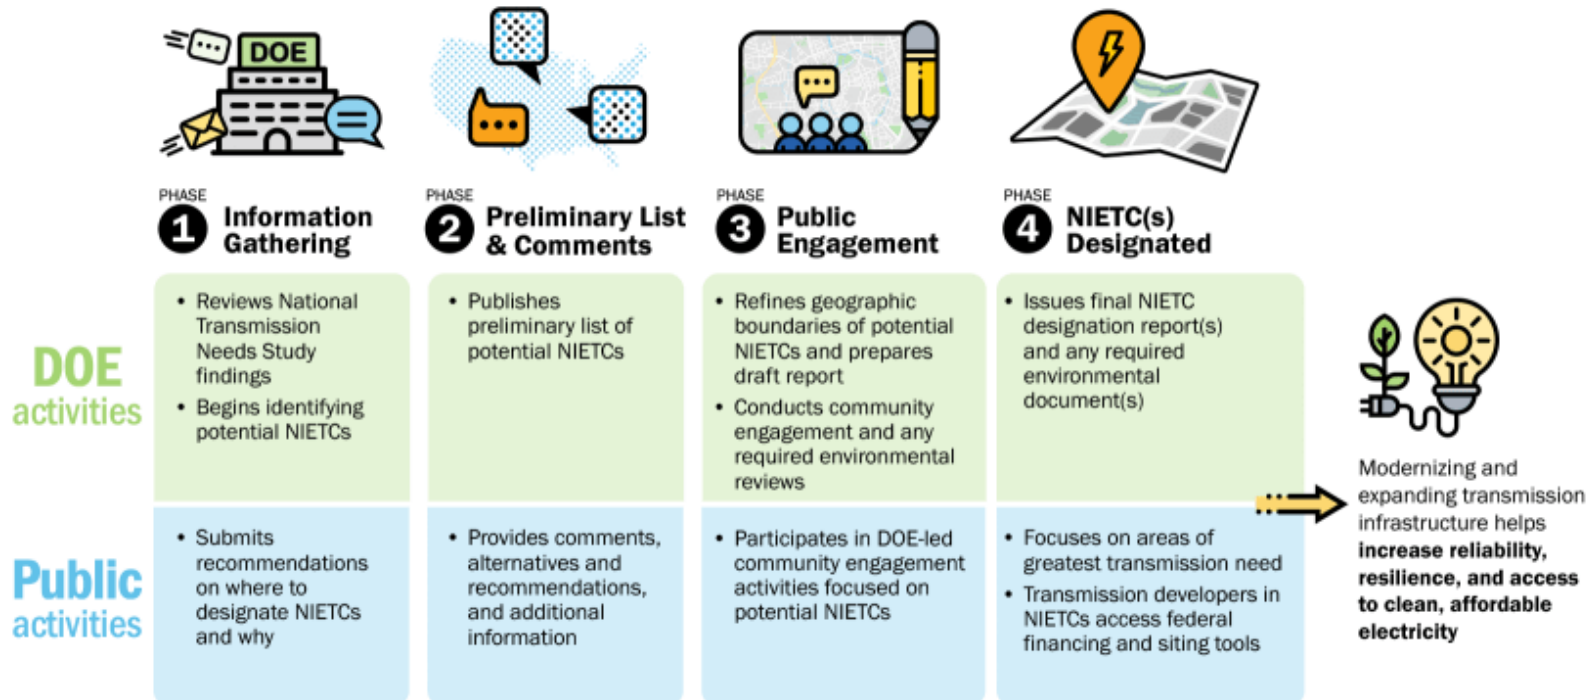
DOE

PHASE 1 Information Gathering

PHASE 2 Preliminary List & Comments

PHASE 3 Public Engagement

PHASE 4 NIETC(s) Designated

DOE activities

- Reviews National Transmission Needs Study findings
- Begins identifying potential NIETCs

- Publishes preliminary list of potential NIETCs

- Refines geographic boundaries of potential NIETCs and prepares draft report
- Conducts community engagement and any required environmental reviews

- Issues final NIETC designation report(s) and any required environmental document(s)

Public activities

- Submits recommendations on where to designate NIETCs and why

- Provides comments, alternatives and recommendations, and additional information

- Participates in DOE-led community engagement activities focused on potential NIETCs

- Focuses on areas of greatest transmission need
- Transmission developers in NIETCs access federal financing and siting tools

Modernizing and expanding transmission infrastructure helps **increase reliability, resilience, and access to clean, affordable electricity**